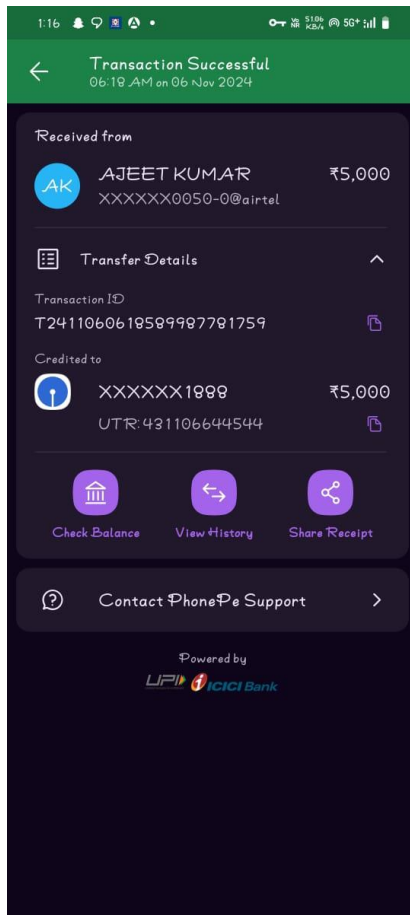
1:16 • 51.0 KB/s 5G+

Transaction Successful
06:18 AM on 06 Nov 2024

Received from

AK AJEET KUMAR ₹5,000
XXXXXX0050-0@airtel

Transfer Details

Transaction ID
T2411060618589987781759

Credited to

XXXXXX1888 ₹5,000
UTR: 431106644544

Check Balance View History Share Receipt

Contact PhonePe Support

Powered by
UPI ICICI Bank